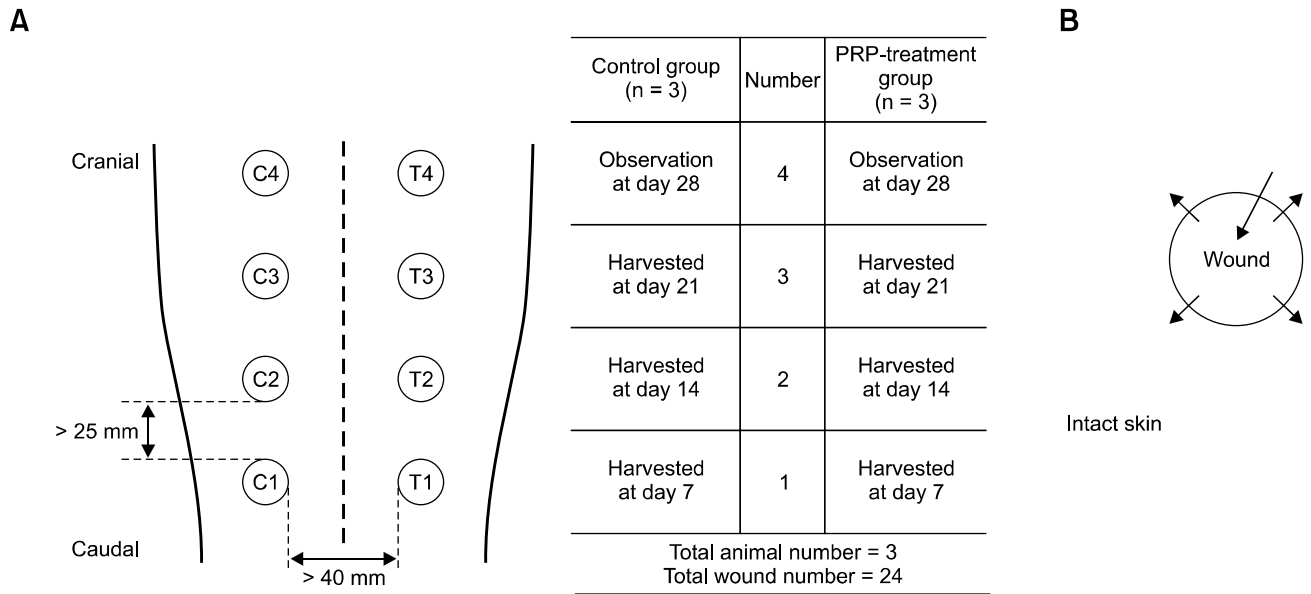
A

Cranial

Caudal

C4
C3
C2
C1
T4
T3
T2
T1

> 25 mm

> 40 mm

| Control group (n = 3) | Number | PRP-treatment group (n = 3) |
|---|---|---|
| Observation at day 28 | 4 | Observation at day 28 |
| Harvested at day 21 | 3 | Harvested at day 21 |
| Harvested at day 14 | 2 | Harvested at day 14 |
| Harvested at day 7 | 1 | Harvested at day 7 |
| Total animal number = 3 Total wound number = 24 | | |

B

Wound

Intact skin